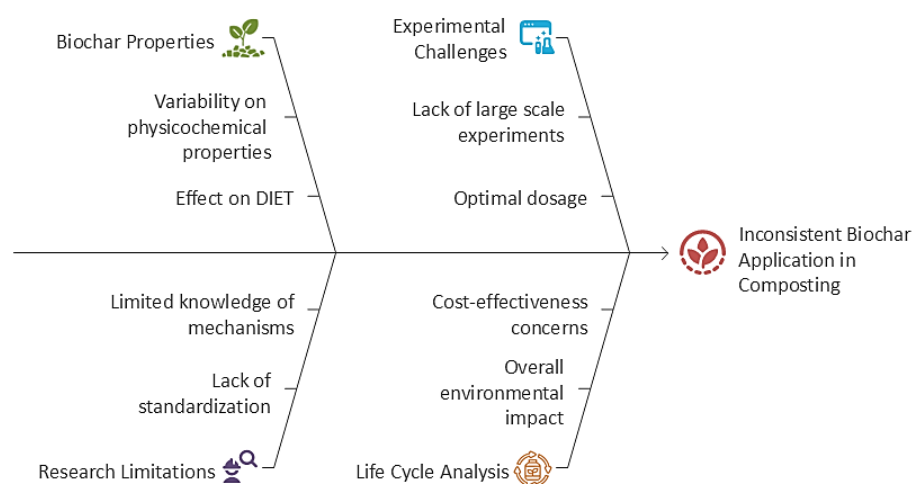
Biochar Properties

Variability on physicochemical properties

Effect on DIET

Experimental Challenges

Lack of large scale experiments

Optimal dosage

Inconsistent Biochar Application in Composting

Limited knowledge of mechanisms

Lack of standardization

Research Limitations

Cost-effectiveness concerns

Overall environmental impact

Life Cycle Analysis